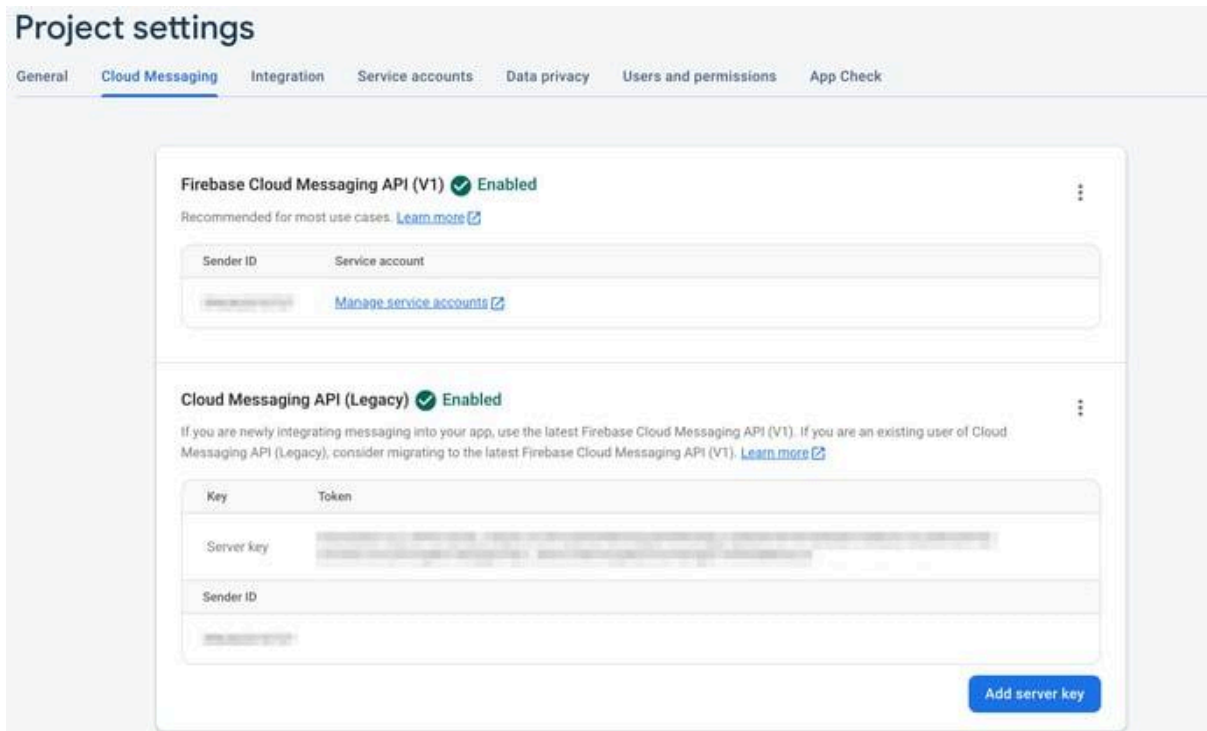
Project settings

General | Cloud Messaging | Integration | Service accounts | Data privacy | Users and permissions | App Check

Firebase Cloud Messaging API (V1) Enabled

Recommended for most use cases. Learn more

| Sender ID | Service account |
|---|---|
| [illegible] | Manage service accounts |

Cloud Messaging API (Legacy) Enabled

If you are newly integrating messaging into your app, use the latest Firebase Cloud Messaging API (V1). If you are an existing user of Cloud Messaging API (Legacy), consider migrating to the latest Firebase Cloud Messaging API (V1). Learn more

| Key | Token |
|---|---|
| Server key | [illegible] |

| Sender ID |
|---|
| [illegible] |

Add server key